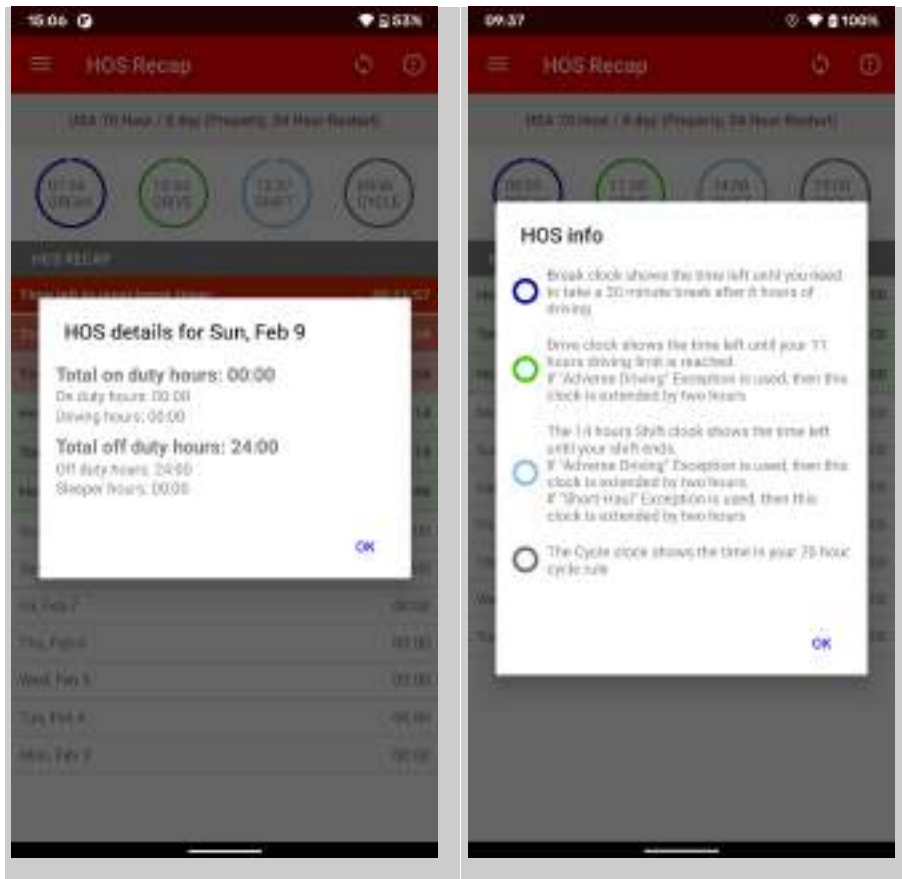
15:06 53%

HOS Recap

USA 70 Hour / 8 day (Property) 34 Hour Restart

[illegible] BREAK

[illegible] DRIVE

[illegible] SHIFT

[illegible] CYCLE

HOS RECAP

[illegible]

HOS details for Sun, Feb 9

Total on duty hours: 00:00
On duty hours: 00:00
Driving hours: 00:00

Total off duty hours: 24:00
Off duty hours: 24:00
Sleeper hours: 00:00

OK

Fri, Feb 7 00:00

Thu, Feb 6 00:00

Wed, Feb 5 00:00

Tue, Feb 4 00:00

Mon, Feb 3 00:00

09:37 100%

HOS Recap

USA 70 Hour / 8 day (Property) 34 Hour Restart

HOS info

Break clock shows the time left until you need to take a 30 minute break after 8 hours of driving

Drive clock shows the time left until your 11 hours driving limit is reached.
If "Adverse Driving" Exception is used, then this clock is extended by two hours

The 14 hours Shift clock shows the time left until your shift ends.
If "Adverse Driving" Exception is used, then this clock is extended by two hours.
If "Short-Haul" Exception is used, then this clock is extended by two hours

The Cycle clock shows the time in your 70 hour cycle rule

OK